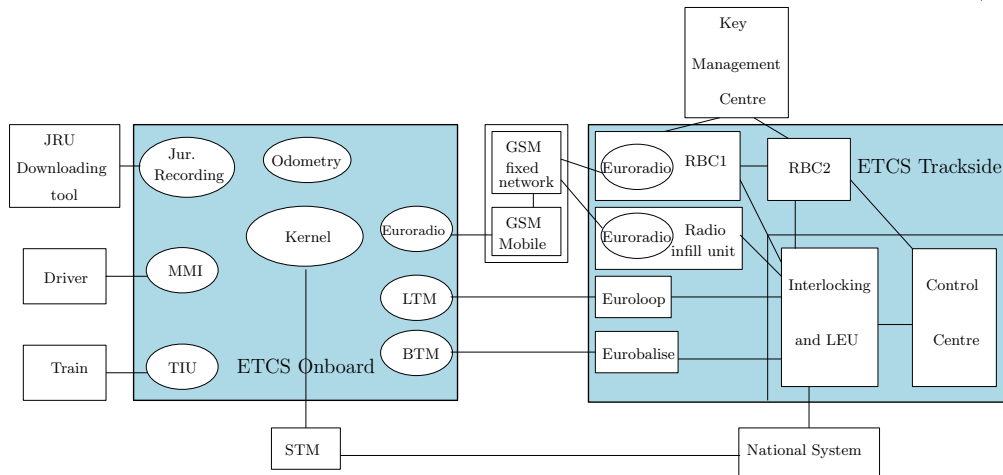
Key Management Centre

JRU Downloading tool

Jur. Recording

Odometry

Kernel

Euroradio

GSM fixed network

GSM Mobile

Euroradio

RBC1

RBC2

ETCS Trackside

Euroradio

Radio infill unit

Driver

MMI

LTM

Euroloop

Interlocking and LEU

Control Centre

Train

TIU

ETCS Onboard

BTM

Eurobalise

STM

National System